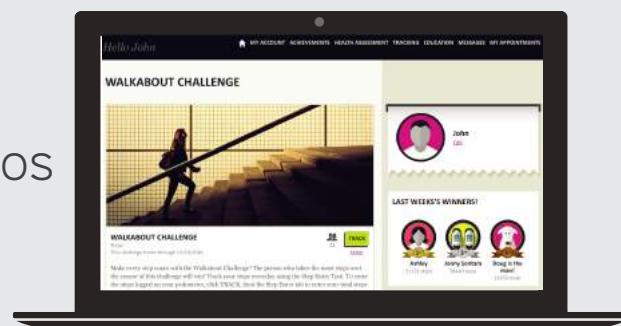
os

Hello John

MY ACCOUNT ACHIEVEMENTS HEALTH ASSESSMENT TRACKING EDUCATION MESSAGES MY APPOINTMENTS

WALKABOUT CHALLENGE

WALKABOUT CHALLENGE

TRACK

Make every step count with the Walkabout Challenge! The person who takes the most steps over the course of this challenge will win! Track your steps everyday using the Step Entry Tool. To enter the steps logged on your pedometer, click TRACK, then the Step Entry tab to enter your total steps

John

LAST WEEK'S WINNERS!

Ashley

Jonny Scotiars

Doug is the man!